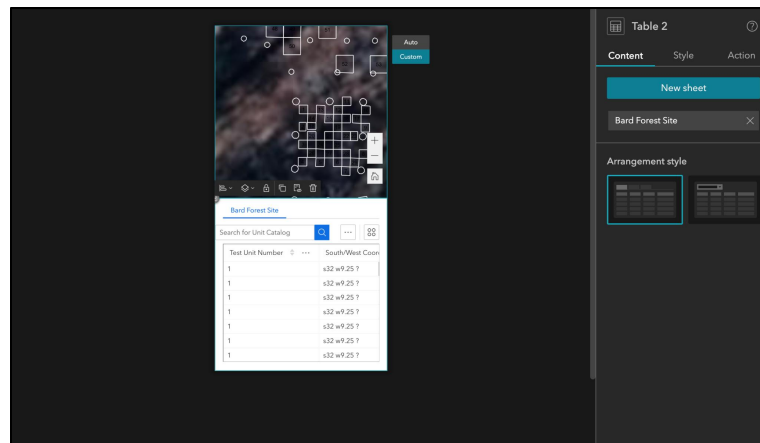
Auto
Custom

+
−

Bard Forest Site

Search for Unit Catalog

| Test Unit Number | South/West Coor |
|---|---|
| 1 | s32 w9.25 ? |
| 1 | s32 w9.25 ? |
| 1 | s32 w9.25 ? |
| 1 | s32 w9.25 ? |
| 1 | s32 w9.25 ? |
| 1 | s32 w9.25 ? |
| 1 | s32 w9.25 ? |

Table 2

Content Style Action

New sheet

Bard Forest Site

Arrangement style